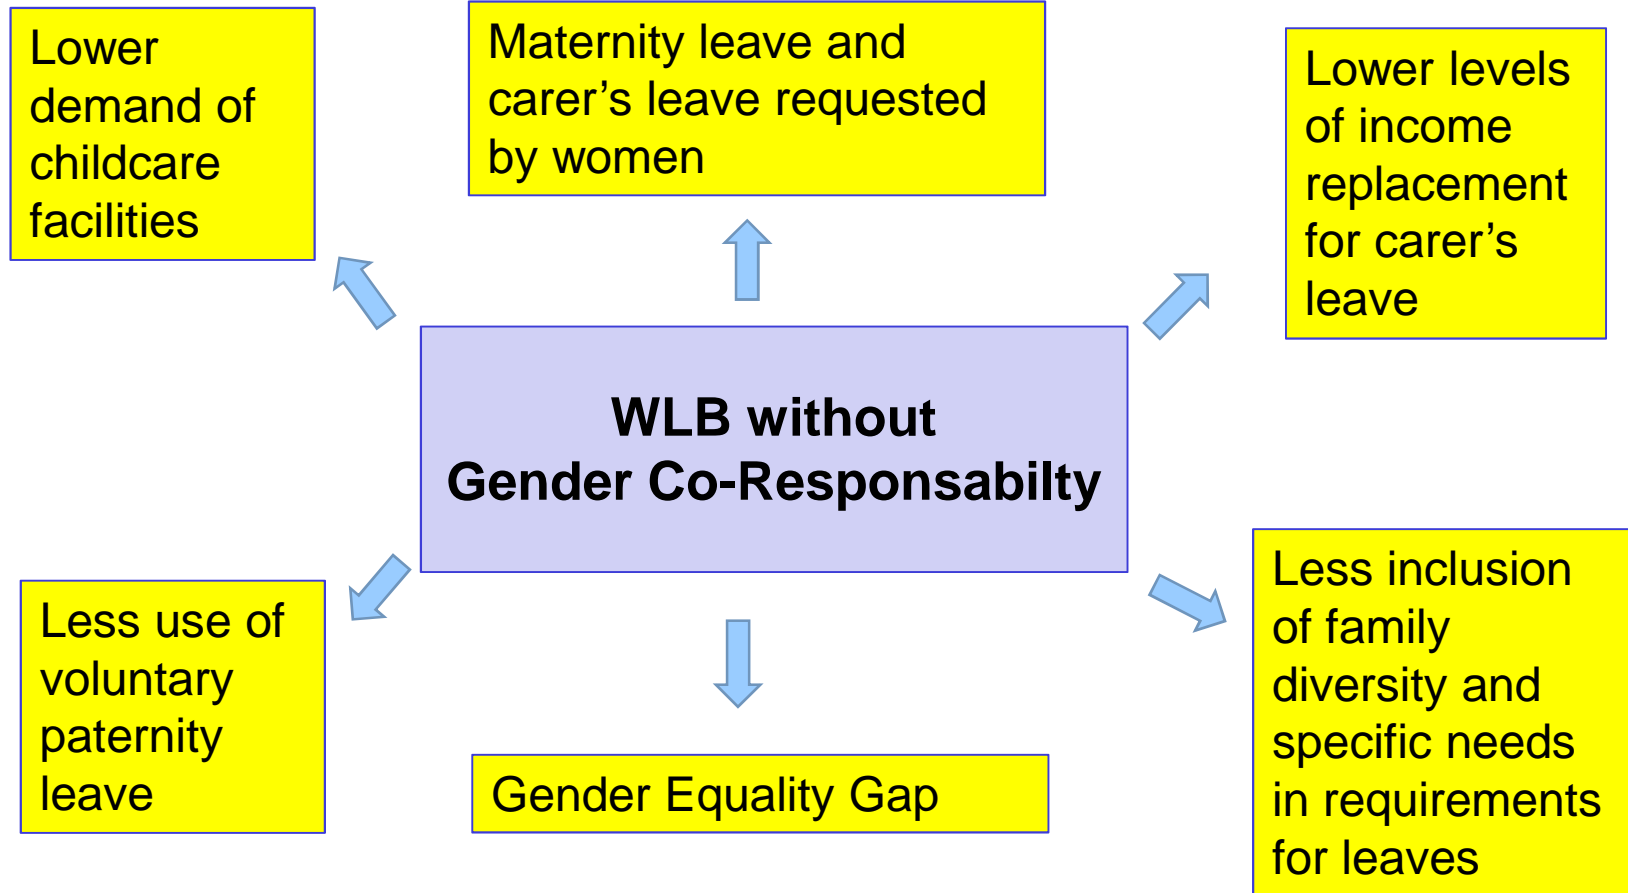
Lower demand of childcare facilities

Maternity leave and carer’s leave requested by women

Lower levels of income replacement for carer’s leave

WLB without Gender Co-Responsabilty

Less use of voluntary paternity leave

Gender Equality Gap

Less inclusion of family diversity and specific needs in requirements for leaves